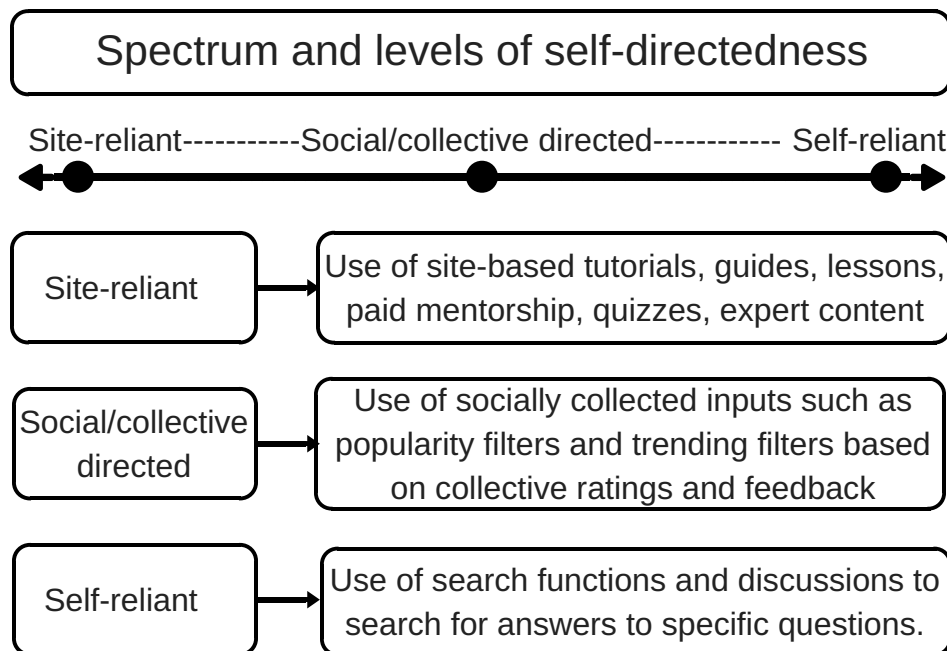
Spectrum and levels of self-directedness

Site-reliant-----------Social/collective directed------------ Self-reliant

Site-reliant

Use of site-based tutorials, guides, lessons, paid mentorship, quizzes, expert content

Social/collective directed

Use of socially collected inputs such as popularity filters and trending filters based on collective ratings and feedback

Self-reliant

Use of search functions and discussions to search for answers to specific questions.